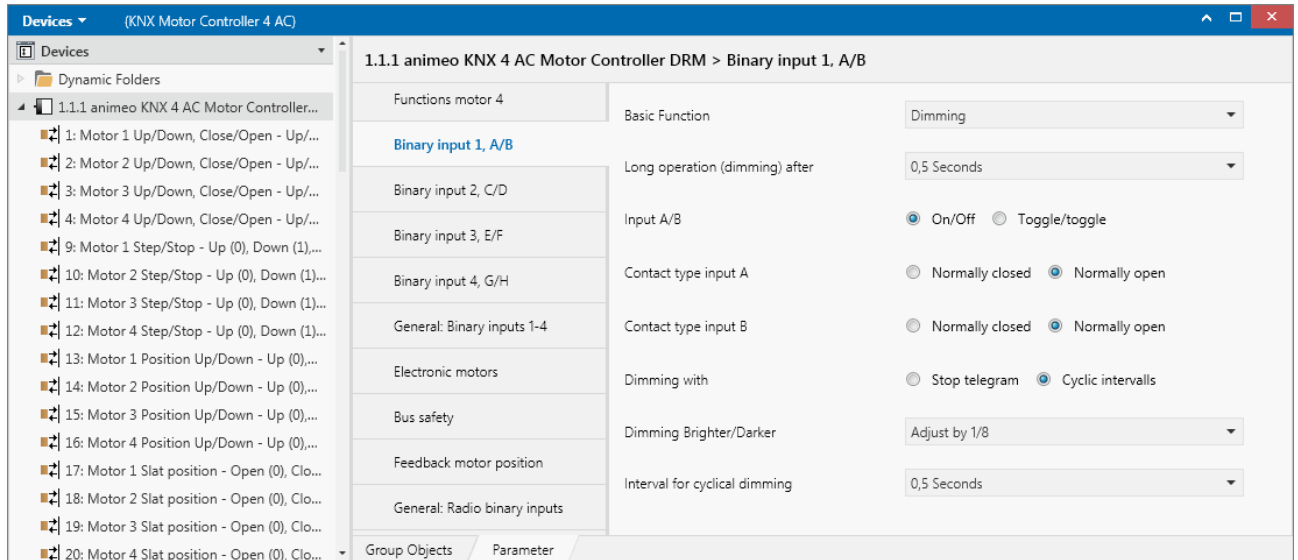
Devices ▾ (KNX Motor Controller 4 AC)

Devices

Dynamic Folders

1.1.1 animeo KNX 4 AC Motor Controller...

1: Motor 1 Up/Down, Close/Open - Up/...

2: Motor 2 Up/Down, Close/Open - Up/...

3: Motor 3 Up/Down, Close/Open - Up/...

4: Motor 4 Up/Down, Close/Open - Up/...

9: Motor 1 Step/Stop - Up (0), Down (1),...

10: Motor 2 Step/Stop - Up (0), Down (1)...

11: Motor 3 Step/Stop - Up (0), Down (1)...

12: Motor 4 Step/Stop - Up (0), Down (1)...

13: Motor 1 Position Up/Down - Up (0),...

14: Motor 2 Position Up/Down - Up (0),...

15: Motor 3 Position Up/Down - Up (0),...

16: Motor 4 Position Up/Down - Up (0),...

17: Motor 1 Slat position - Open (0), Clo...

18: Motor 2 Slat position - Open (0), Clo...

19: Motor 3 Slat position - Open (0), Clo...

20: Motor 4 Slat position - Open (0), Clo...

1.1.1 animeo KNX 4 AC Motor Controller DRM > Binary input 1, A/B

Functions motor 4

Binary input 1, A/B

Binary input 2, C/D

Binary input 3, E/F

Binary input 4, G/H

General: Binary inputs 1-4

Electronic motors

Bus safety

Feedback motor position

General: Radio binary inputs

Basic Function | Dimming

Long operation (dimming) after | 0,5 Seconds

Input A/B | On/Off Toggle/toggle

Contact type input A | Normally closed Normally open

Contact type input B | Normally closed Normally open

Dimming with | Stop telegram Cyclic intervalls

Dimming Brighter/Darker | Adjust by 1/8

Interval for cyclical dimming | 0,5 Seconds

Group Objects Parameter